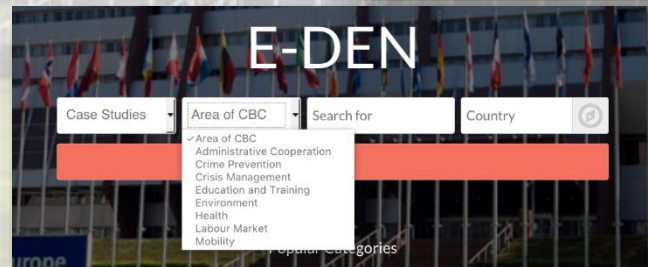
E-DEN

Case Studies

Area of CBC

Search for

Country

✓ Area of CBC
Administrative Cooperation
Crime Prevention
Crisis Management
Education and Training
Environment
Health
Labour Market
Mobility

Popular Categories

urope